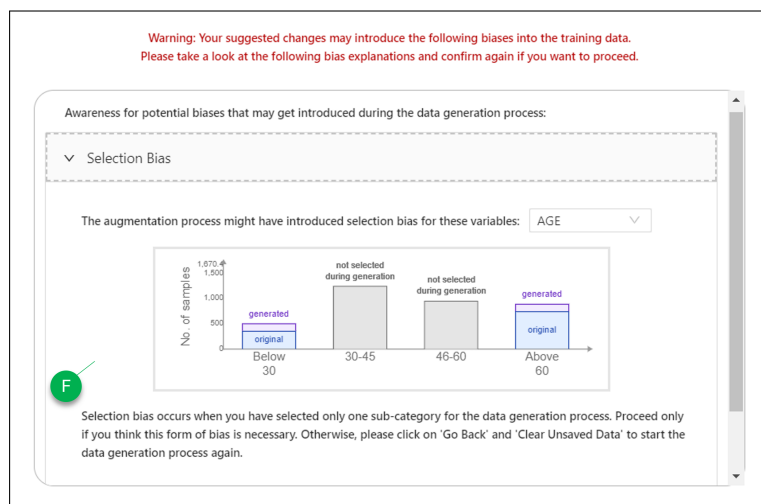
Warning: Your suggested changes may introduce the following biases into the training data.
Please take a look at the following bias explanations and confirm again if you want to proceed.

Awareness for potential biases that may get introduced during the data generation process:

Selection Bias

The augmentation process might have introduced selection bias for these variables: AGE

1,670
1,500
1,000
500
0
No. of samples
generated
original
not selected during generation
not selected during generation
generated
original
Below 30
30-45
46-60
Above 60

F

Selection bias occurs when you have selected only one sub-category for the data generation process. Proceed only if you think this form of bias is necessary. Otherwise, please click on 'Go Back' and 'Clear Unsaved Data' to start the data generation process again.